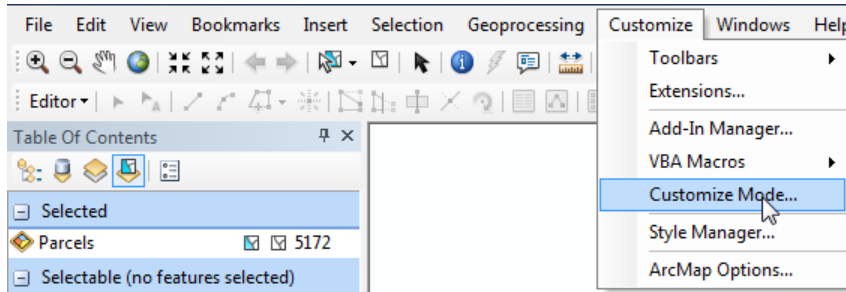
File Edit View Bookmarks Insert Selection Geoprocessing Customize Windows Help

Editor ▾

Table Of Contents

Selected

Parcels 5172

Selectable (no features selected)

Toolbars

Extensions...

Add-In Manager...

VBA Macros

Customize Mode...

Style Manager...

ArcMap Options...